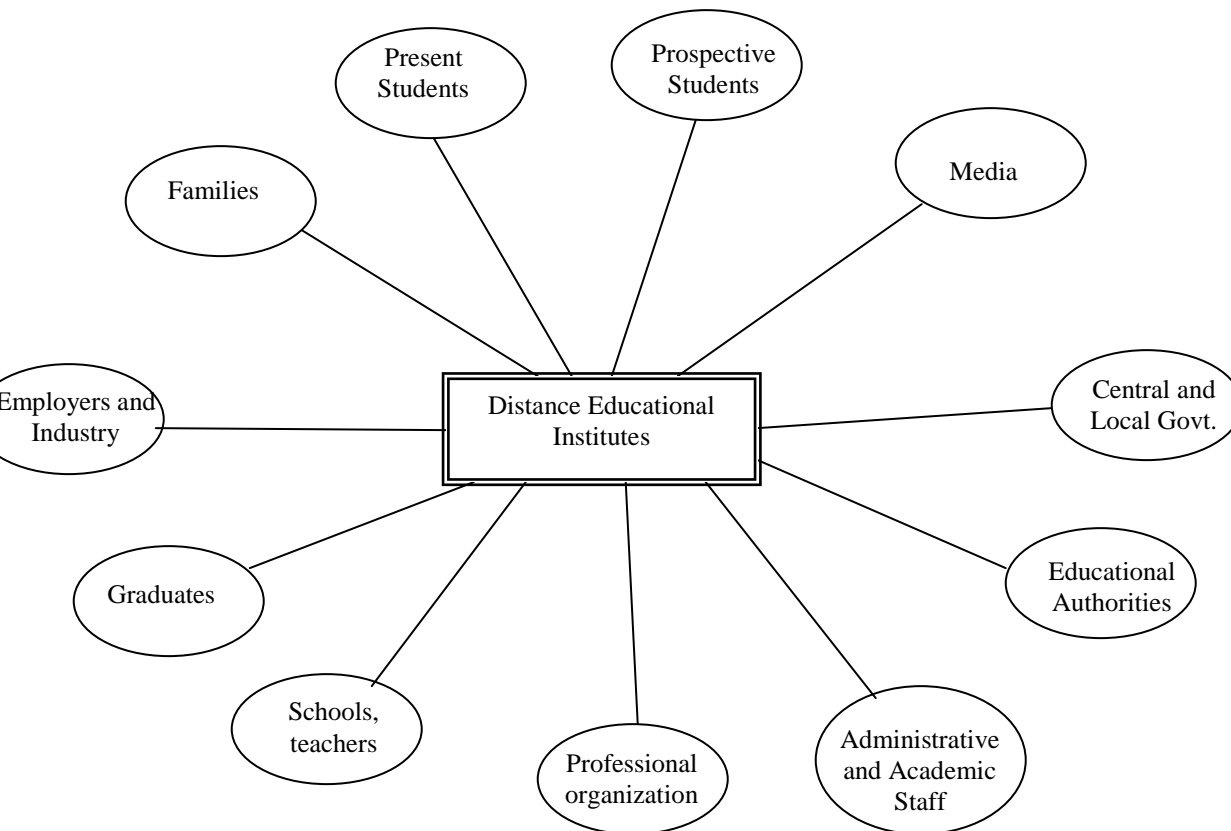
Present Students

Prospective Students

Families

Media

Employers and Industry

Distance Educational Institutes

Central and Local Govt.

Graduates

Educational Authorities

Schools, teachers

Professional organization

Administrative and Academic Staff